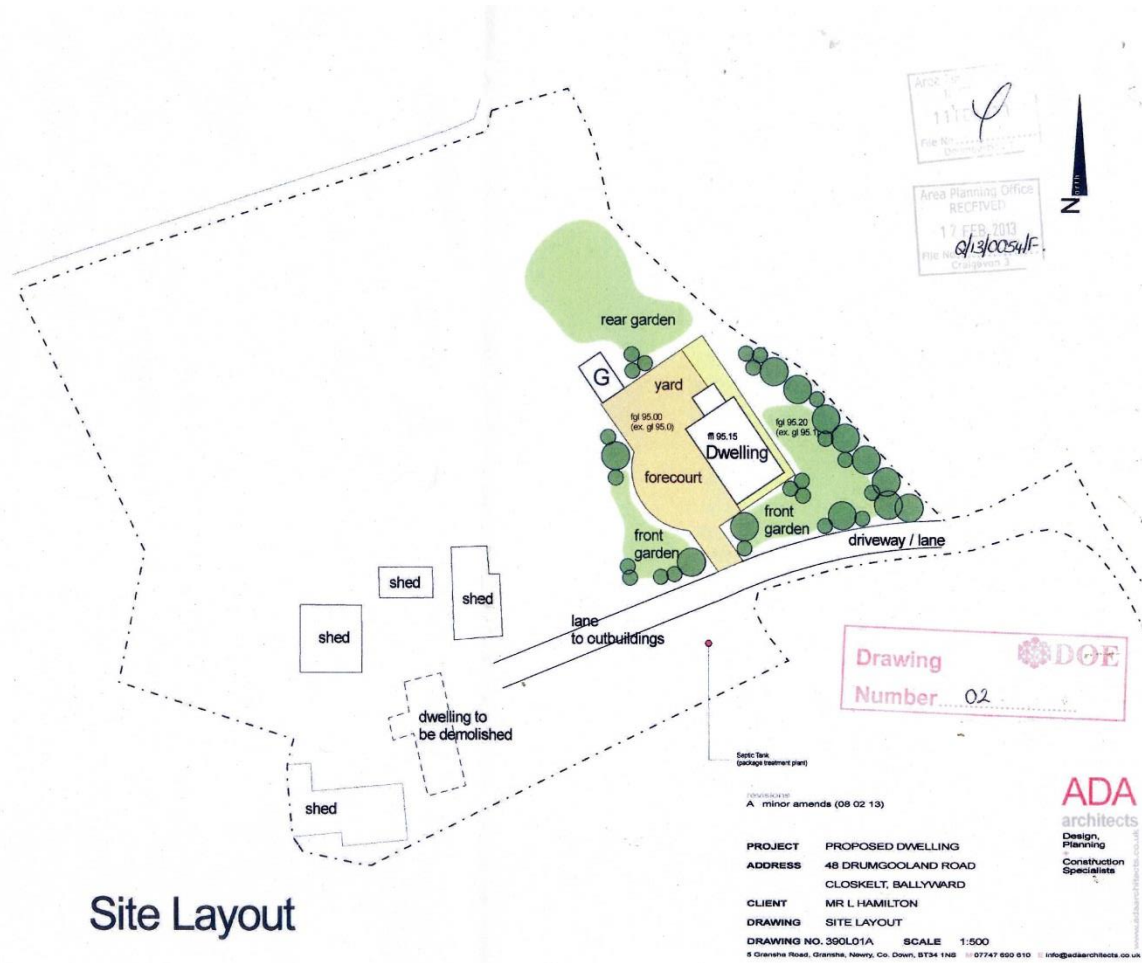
Area Planning Office
11 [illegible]
File No. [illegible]
4

Area Planning Office
RECEIVED
17 FEB 2013
File No. Q/13/0054/F.
Craigavon 3

North
N

rear garden

G

yard

fgl 95.00
(ex. gl 95.0)

ffl 95.15
Dwelling

fgl 95.20
(ex. gl 95.1)

forecourt

front garden

front garden

driveway / lane

shed

shed

shed

lane
to outbuildings

dwelling to
be demolished

shed

Septic Tank
(package treatment plant)

Drawing
Number 02
DOE

revisions
A minor amends (08 02 13)

ADA
architects
Design,
Planning
Construction
Specialists
www.adaarchitects.co.uk

| PROJECT | PROPOSED DWELLING |
|---|---|
| ADDRESS | 48 DRUMGOOLAND ROAD |
| | CLOSKELT, BALLYWARD |
| CLIENT | MR L HAMILTON |
| DRAWING | SITE LAYOUT |
| DRAWING NO. | 390L01A SCALE 1:500 |

5 Gransha Road, Gransha, Newry, Co. Down, BT34 1NS M 07747 690 610 E info@adaarchitects.co.uk

Site Layout